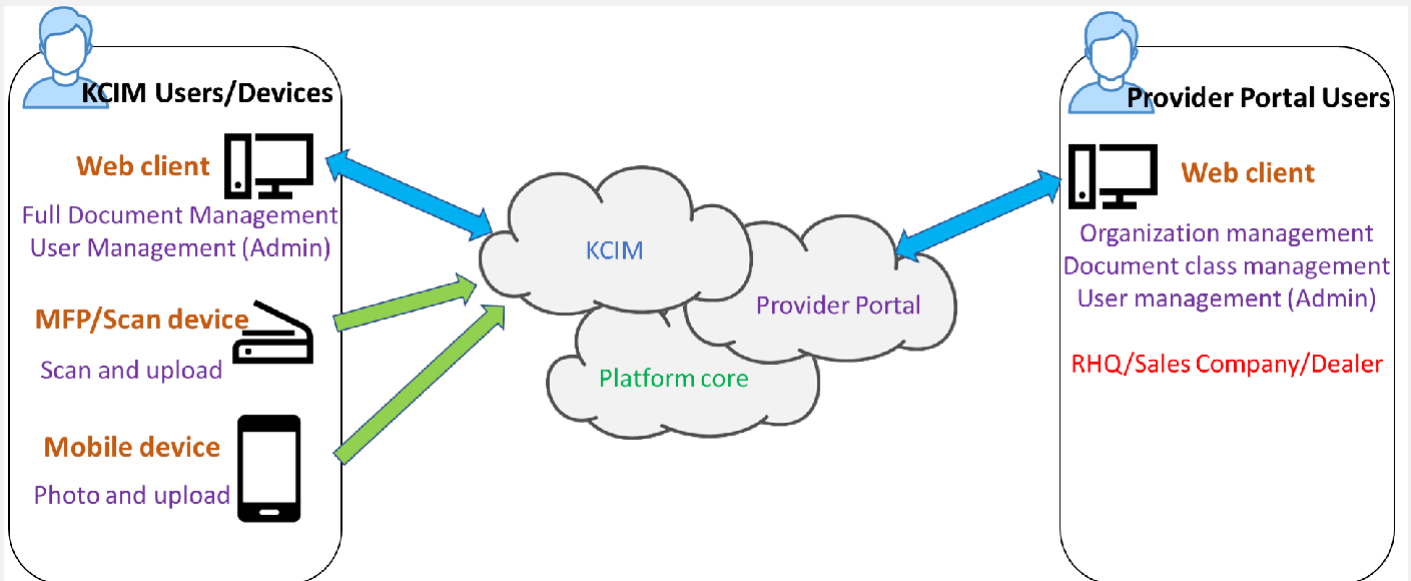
KCIM Users/Devices

Web client

Full Document Management
User Management (Admin)

MFP/Scan device

Scan and upload

Mobile device

Photo and upload

KCIM

Provider Portal

Platform core

Provider Portal Users

Web client

Organization management
Document class management
User management (Admin)

RHQ/Sales Company/Dealer